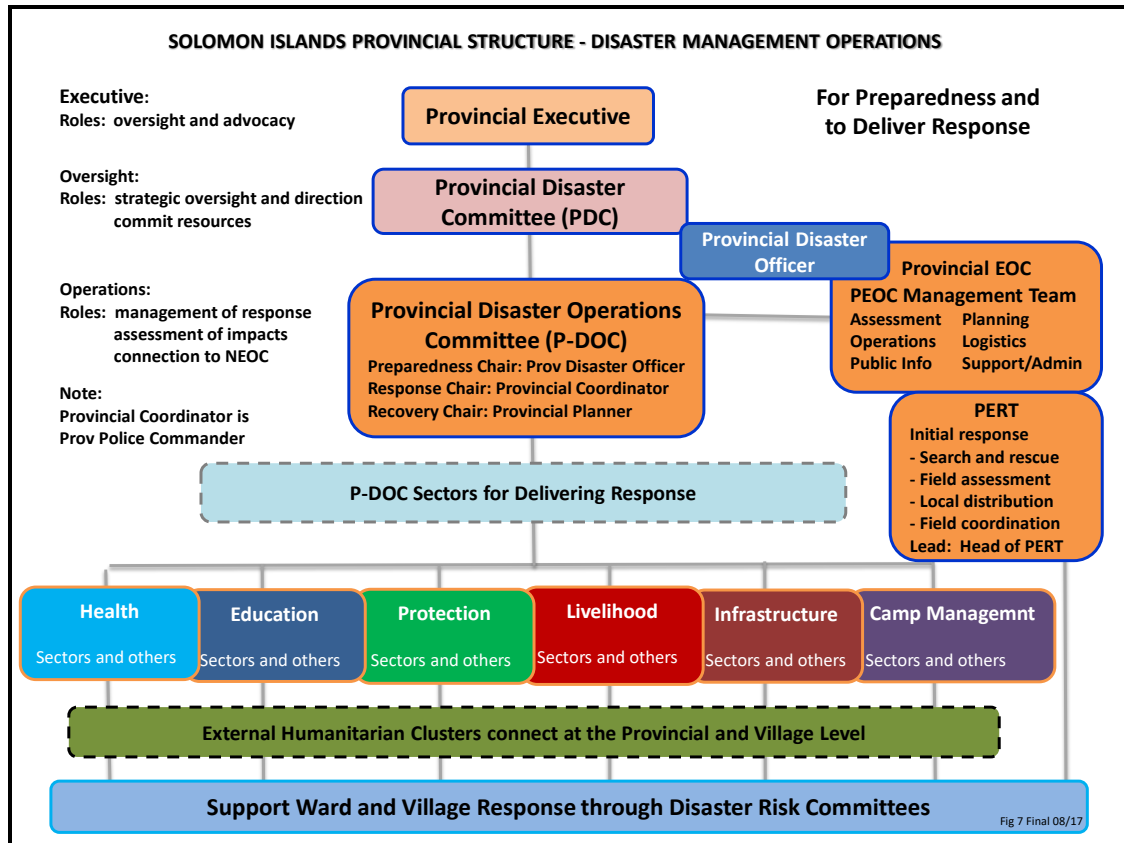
SOLOMON ISLANDS PROVINCIAL STRUCTURE - DISASTER MANAGEMENT OPERATIONS

Executive:
Roles: oversight and advocacy

Provincial Executive

For Preparedness and to Deliver Response

Oversight:
Roles: strategic oversight and direction
commit resources

Provincial Disaster Committee (PDC)

Provincial Disaster Officer

Operations:
Roles: management of response
assessment of impacts
connection to NEOC

Note:
Provincial Coordinator is Prov Police Commander

Provincial Disaster Operations Committee (P-DOC)
Preparedness Chair: Prov Disaster Officer
Response Chair: Provincial Coordinator
Recovery Chair: Provincial Planner

Provincial EOC
PEOC Management Team
Assessment Planning
Operations Logistics
Public Info Support/Admin

PERT
Initial response
- Search and rescue
- Field assessment
- Local distribution
- Field coordination
Lead: Head of PERT

P-DOC Sectors for Delivering Response

Health
Sectors and others

Education
Sectors and others

Protection
Sectors and others

Livelihood
Sectors and others

Infrastructure
Sectors and others

Camp Managemnt
Sectors and others

External Humanitarian Clusters connect at the Provincial and Village Level

Support Ward and Village Response through Disaster Risk Committees

Fig 7 Final 08/17